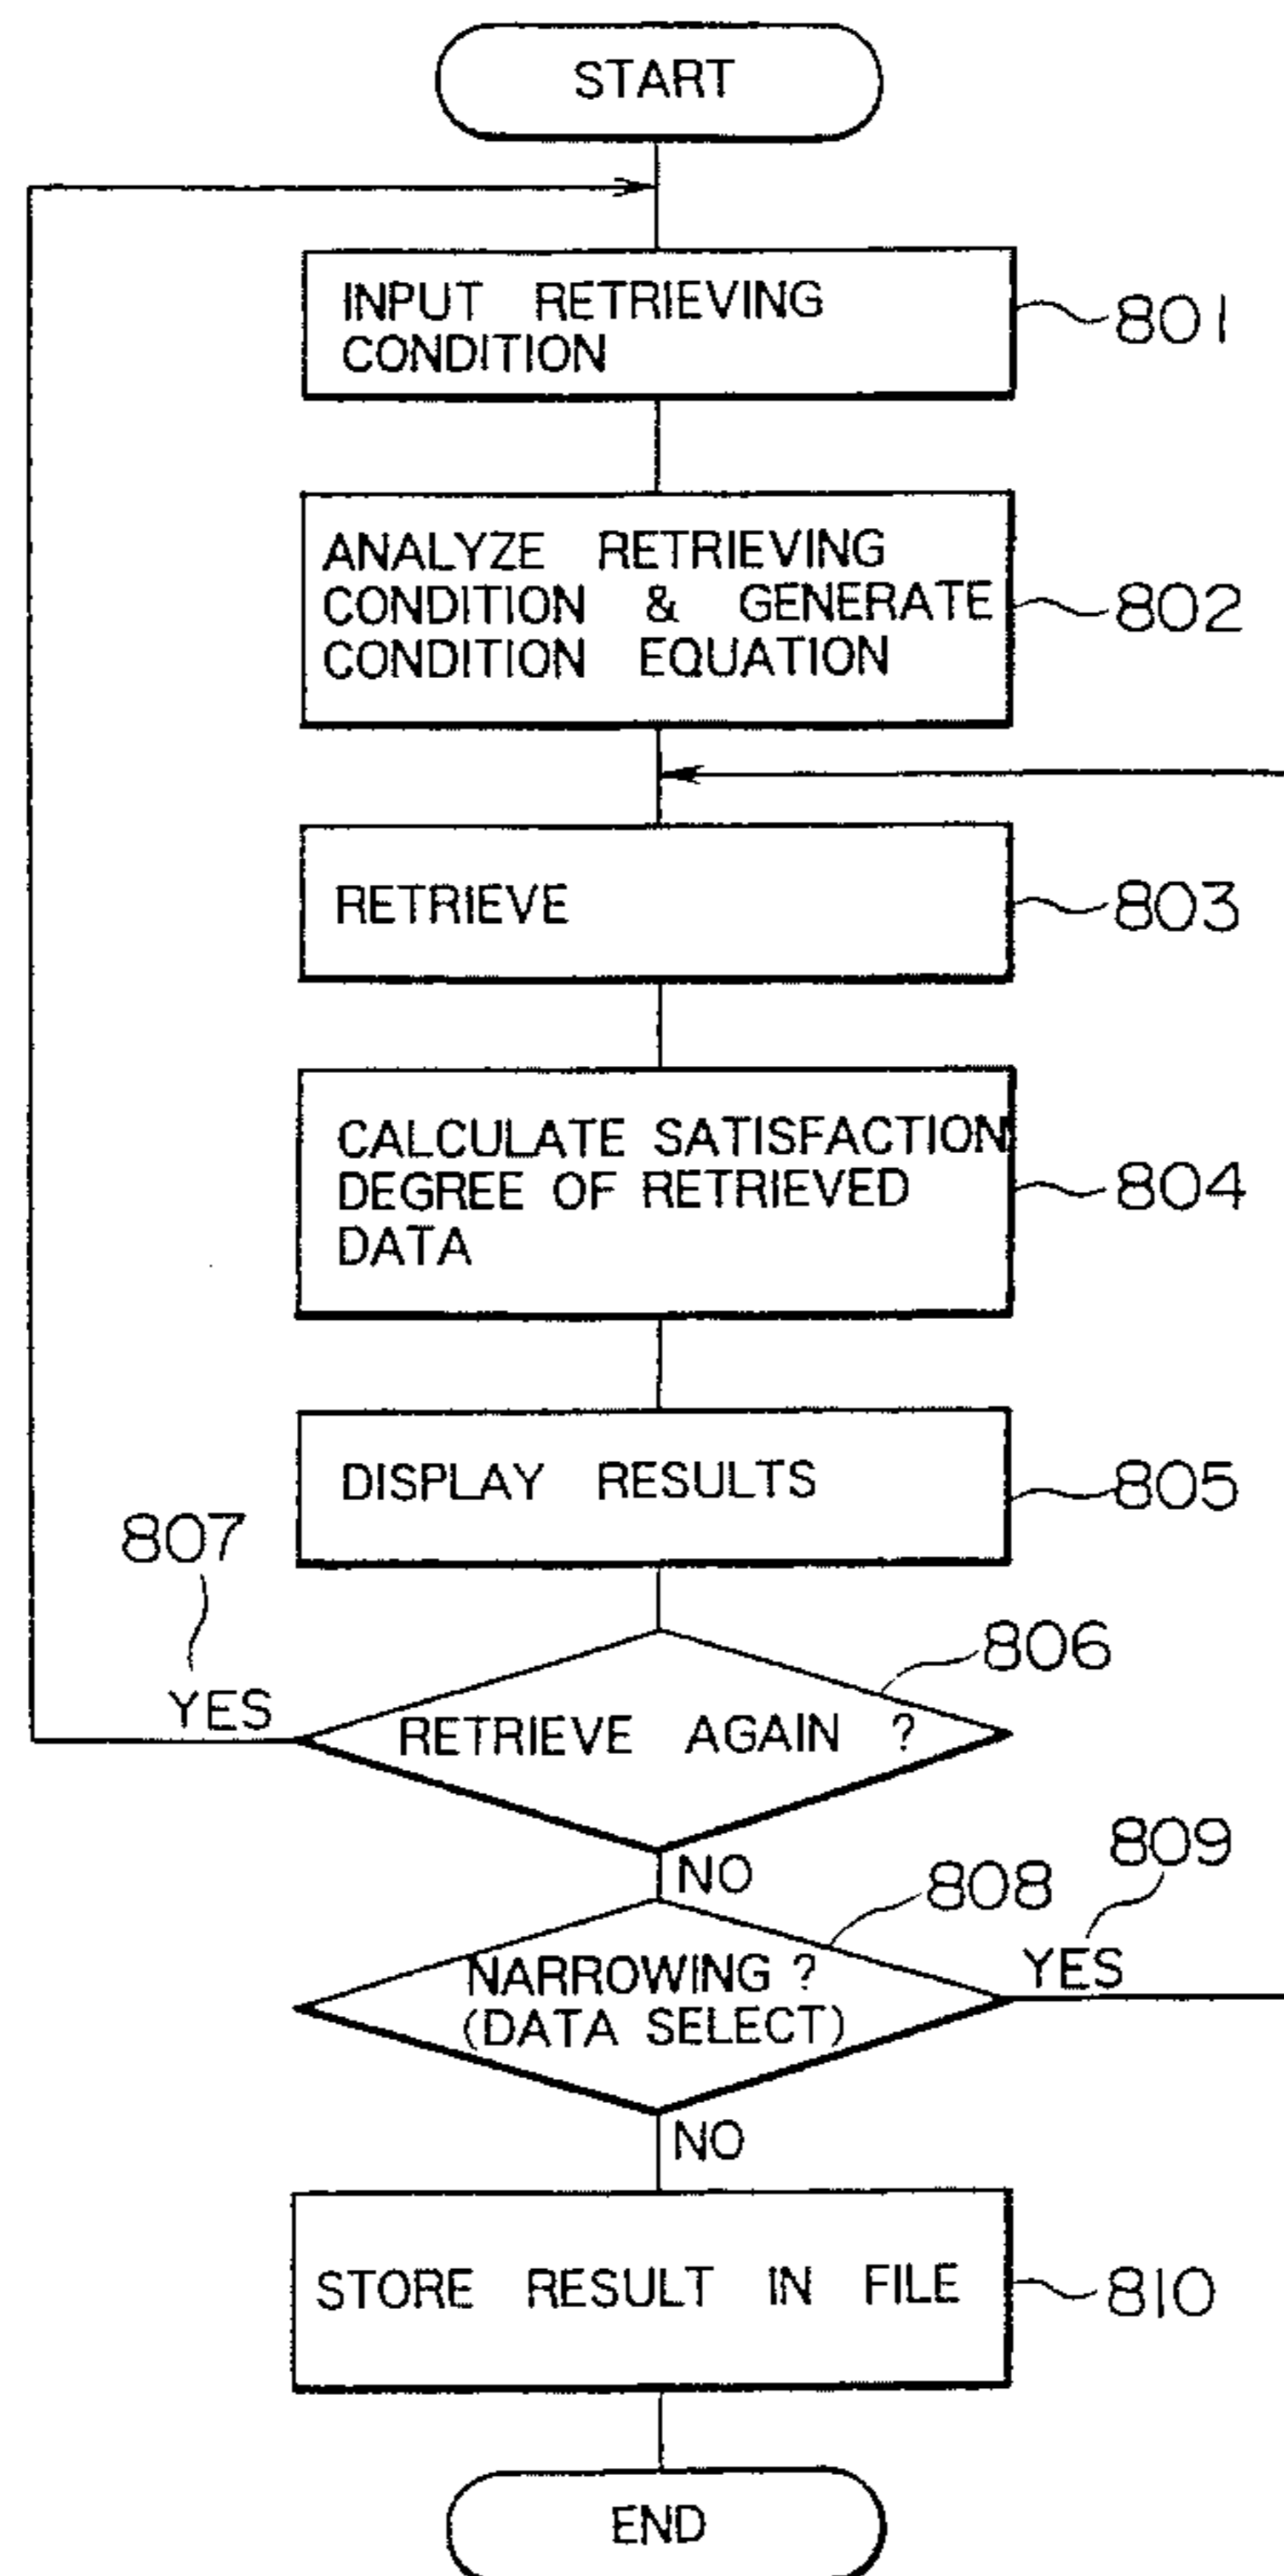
START

INPUT RETRIEVING CONDITION

801

ANALYZE RETRIEVING CONDITION & GENERATE CONDITION EQUATION

802

RETRIEVE

803

CALCULATE SATISFACTION DEGREE OF RETRIEVED DATA

804

DISPLAY RESULTS

805

807

YES

806

RETRIEVE AGAIN ?

NO

808

809

YES

NARROWING ? (DATA SELECT)

NO

STORE RESULT IN FILE

810

END